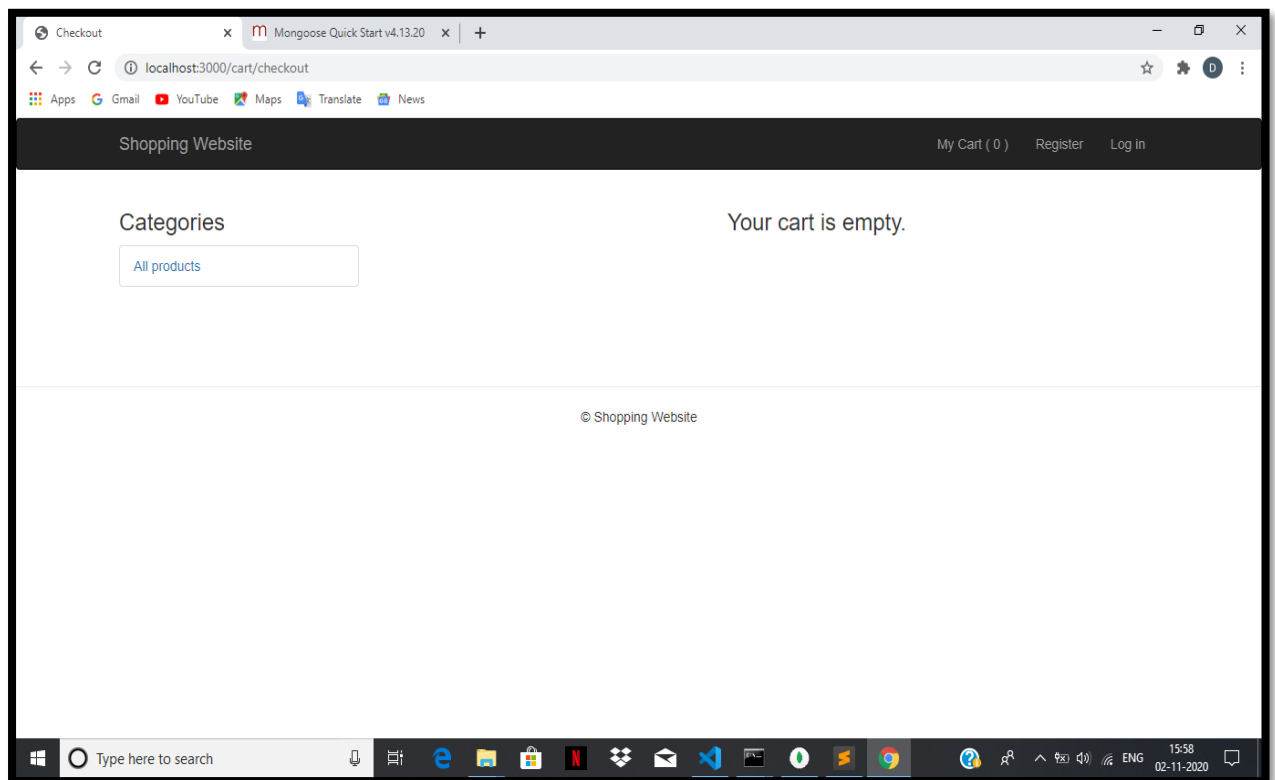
Checkout ×
Mongoose Quick Start v4.13.20 ×
+

localhost:3000/cart/checkout

Apps Gmail YouTube Maps Translate News

Shopping Website
My Cart ( 0 ) Register Log in

Categories

All products

Your cart is empty.

© Shopping Website

Type here to search

ENG
15:58
02-11-2020